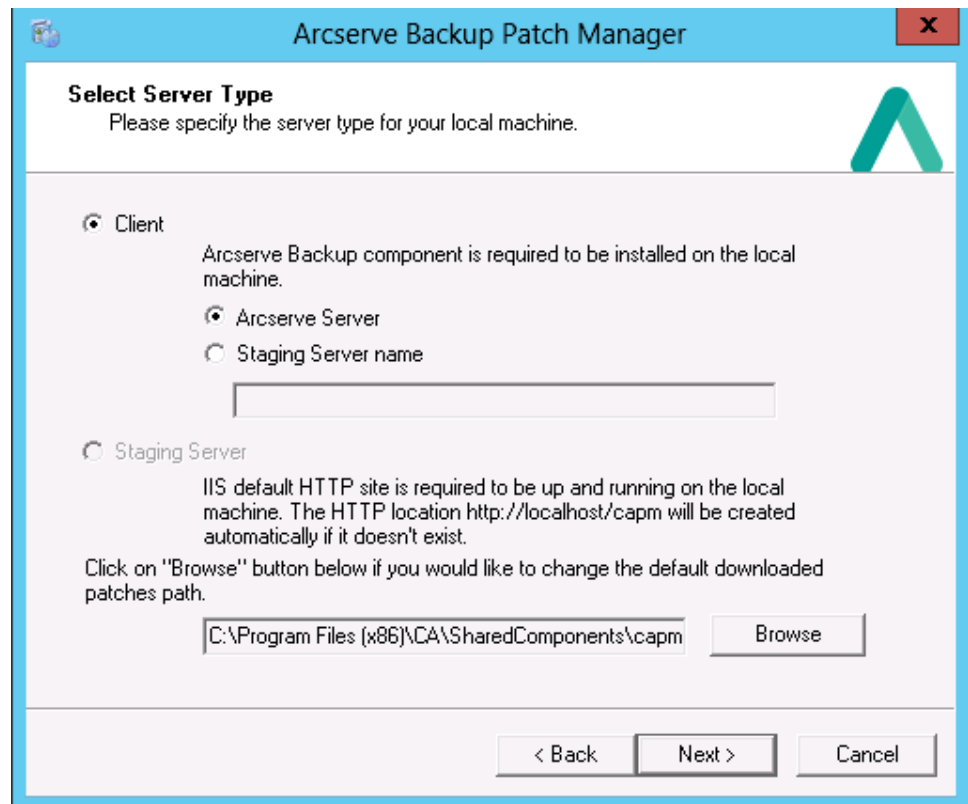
Arcserve Backup Patch Manager

x

Select Server Type

Please specify the server type for your local machine.

Client

Arcserve Backup component is required to be installed on the local machine.

Arcserve Server

Staging Server name

Staging Server

IIS default HTTP site is required to be up and running on the local machine. The HTTP location http://localhost/capm will be created automatically if it doesn't exist.

Click on "Browse" button below if you would like to change the default downloaded patches path.

C:\Program Files (x86)\CA\SharedComponents\capm

Browse

< Back

Next >

Cancel